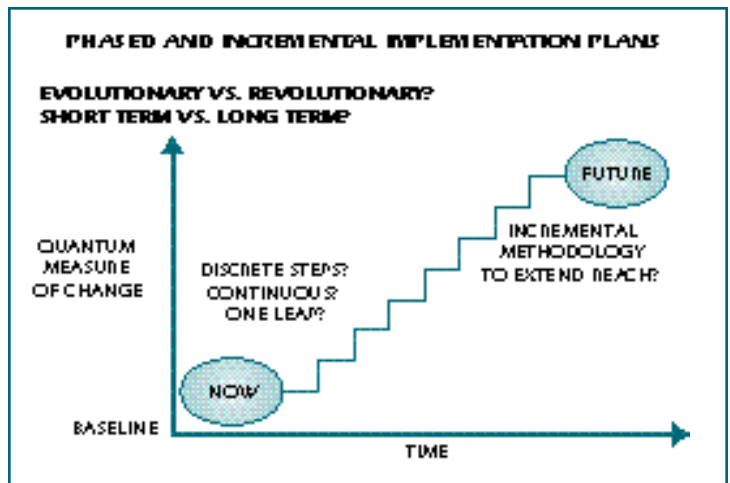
PHASED AND INCREMENTAL IMPLEMENTATION PLANS

EVOLUTIONARY VS. REVOLUTIONARY?
SHORT TERM VS. LONG TERM?

FUTURE

INCREMENTAL METHODOLOGY TO EXTEND REACH?

QUANTUM MEASURE OF CHANGE

DISCRETE STEPS?
CONTINUOUS?
ONE LEAP?

NOW

BASELINE

TIME